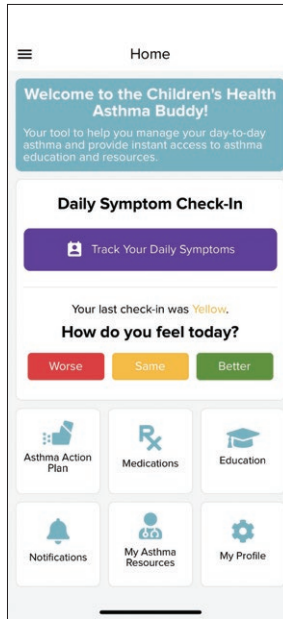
Home

Welcome to the Children's Health Asthma Buddy!

Your tool to help you manage your day-to-day asthma and provide instant access to asthma education and resources.

Daily Symptom Check-In

Track Your Daily Symptoms

Your last check-in was Yellow.

How do you feel today?

Worse

Same

Better

Asthma Action Plan

Medications

Education

Notifications

My Asthma Resources

My Profile